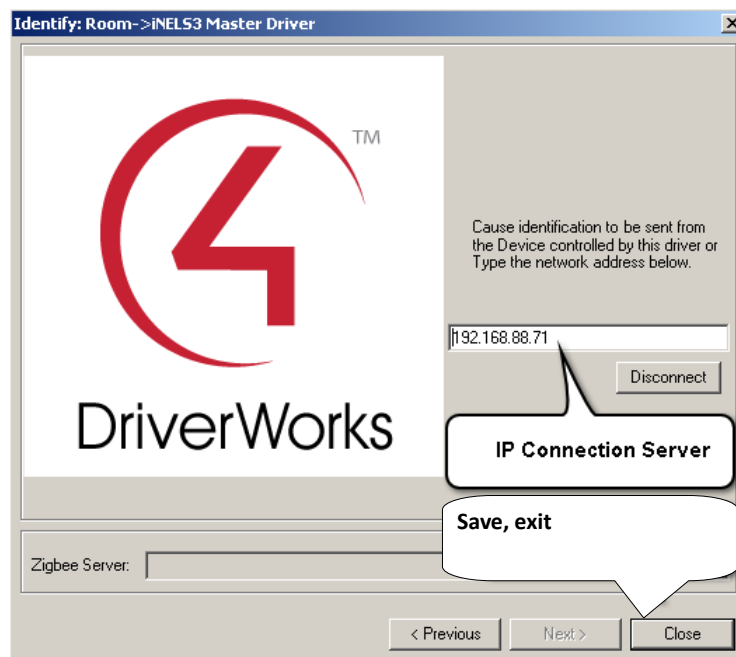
Identify: Room->iNELS3 Master Driver

TM

DriverWorks

Cause identification to be sent from the Device controlled by this driver or Type the network address below.

192.168.88.71

Disconnect

IP Connection Server

Save, exit

Zigbee Server:

< Previous

Next >

Close